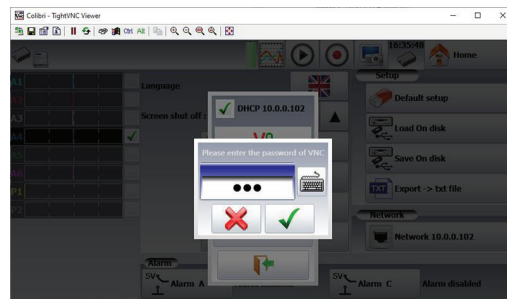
Colibri - TightVNC Viewer

Ctrl Alt

16:35:48

Home

A1

A2

A3

A4

A5

A6

P1

P2

Language

Screen shut off

DHCP 10.0.0.102

Setup

Default setup

Load On disk

Save On disk

Export -> txt file

Please enter the password of VNC

●●●

Network

Network 10.0.0.102

Alarm

SV

Alarm A

SV

Alarm C

Alarm disabled